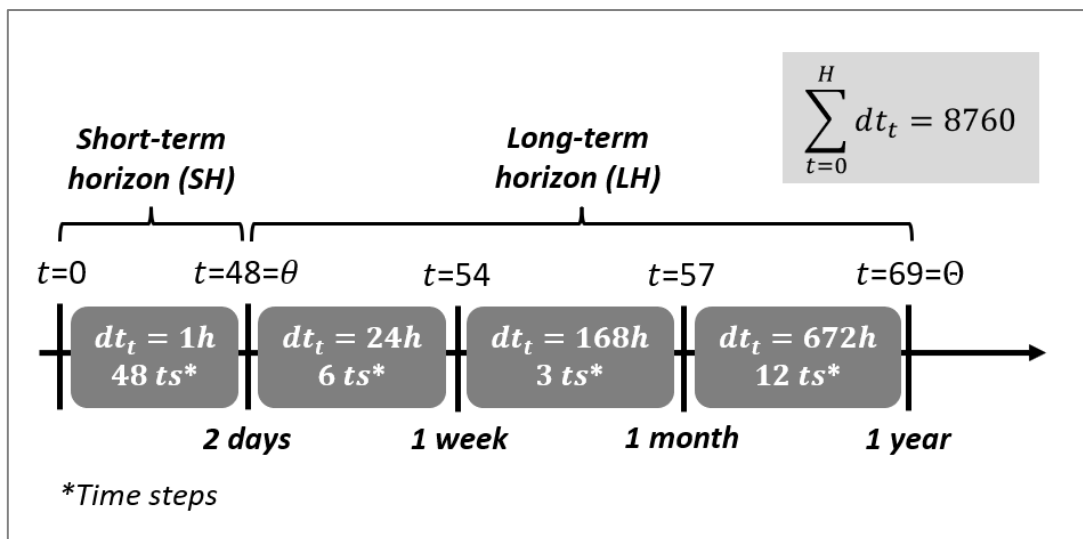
$\sum_{t=0}^{H} dt_t = 8760$

Short-term horizon (SH)

Long-term horizon (LH)

$t$=0

$t$=48=$\theta$

$t$=54

$t$=57

$t$=69=$\Theta$

$dt_t = 1h$
$48\ ts^*$

$dt_t = 24h$
$6\ ts^*$

$dt_t = 168h$
$3\ ts^*$

$dt_t = 672h$
$12\ ts^*$

2 days

1 week

1 month

1 year

*Time steps